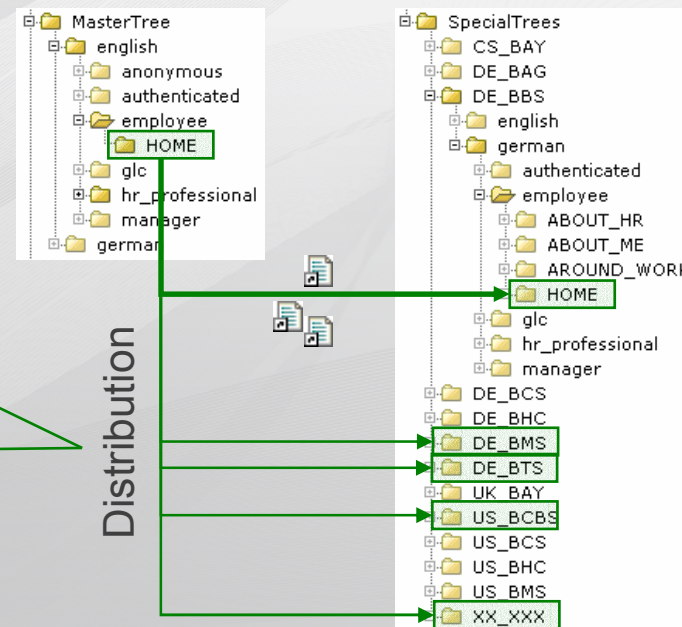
MasterTree
english
anonymous
authenticated
employee
HOME
glc
hr_professional
manager
german

SpecialTrees
CS_BAY
DE_BAG
DE_BBS
english
german
authenticated
employee
ABOUT_HR
ABOUT_ME
AROUND_WOR
HOME
glc
hr_professional
manager
DE_BCS
DE_BHC
DE_BMS
DE_BTS
UK_BAY
US_BCBS
US_BCS
US_BHC
US_BMS
XX_XXX

Distribution